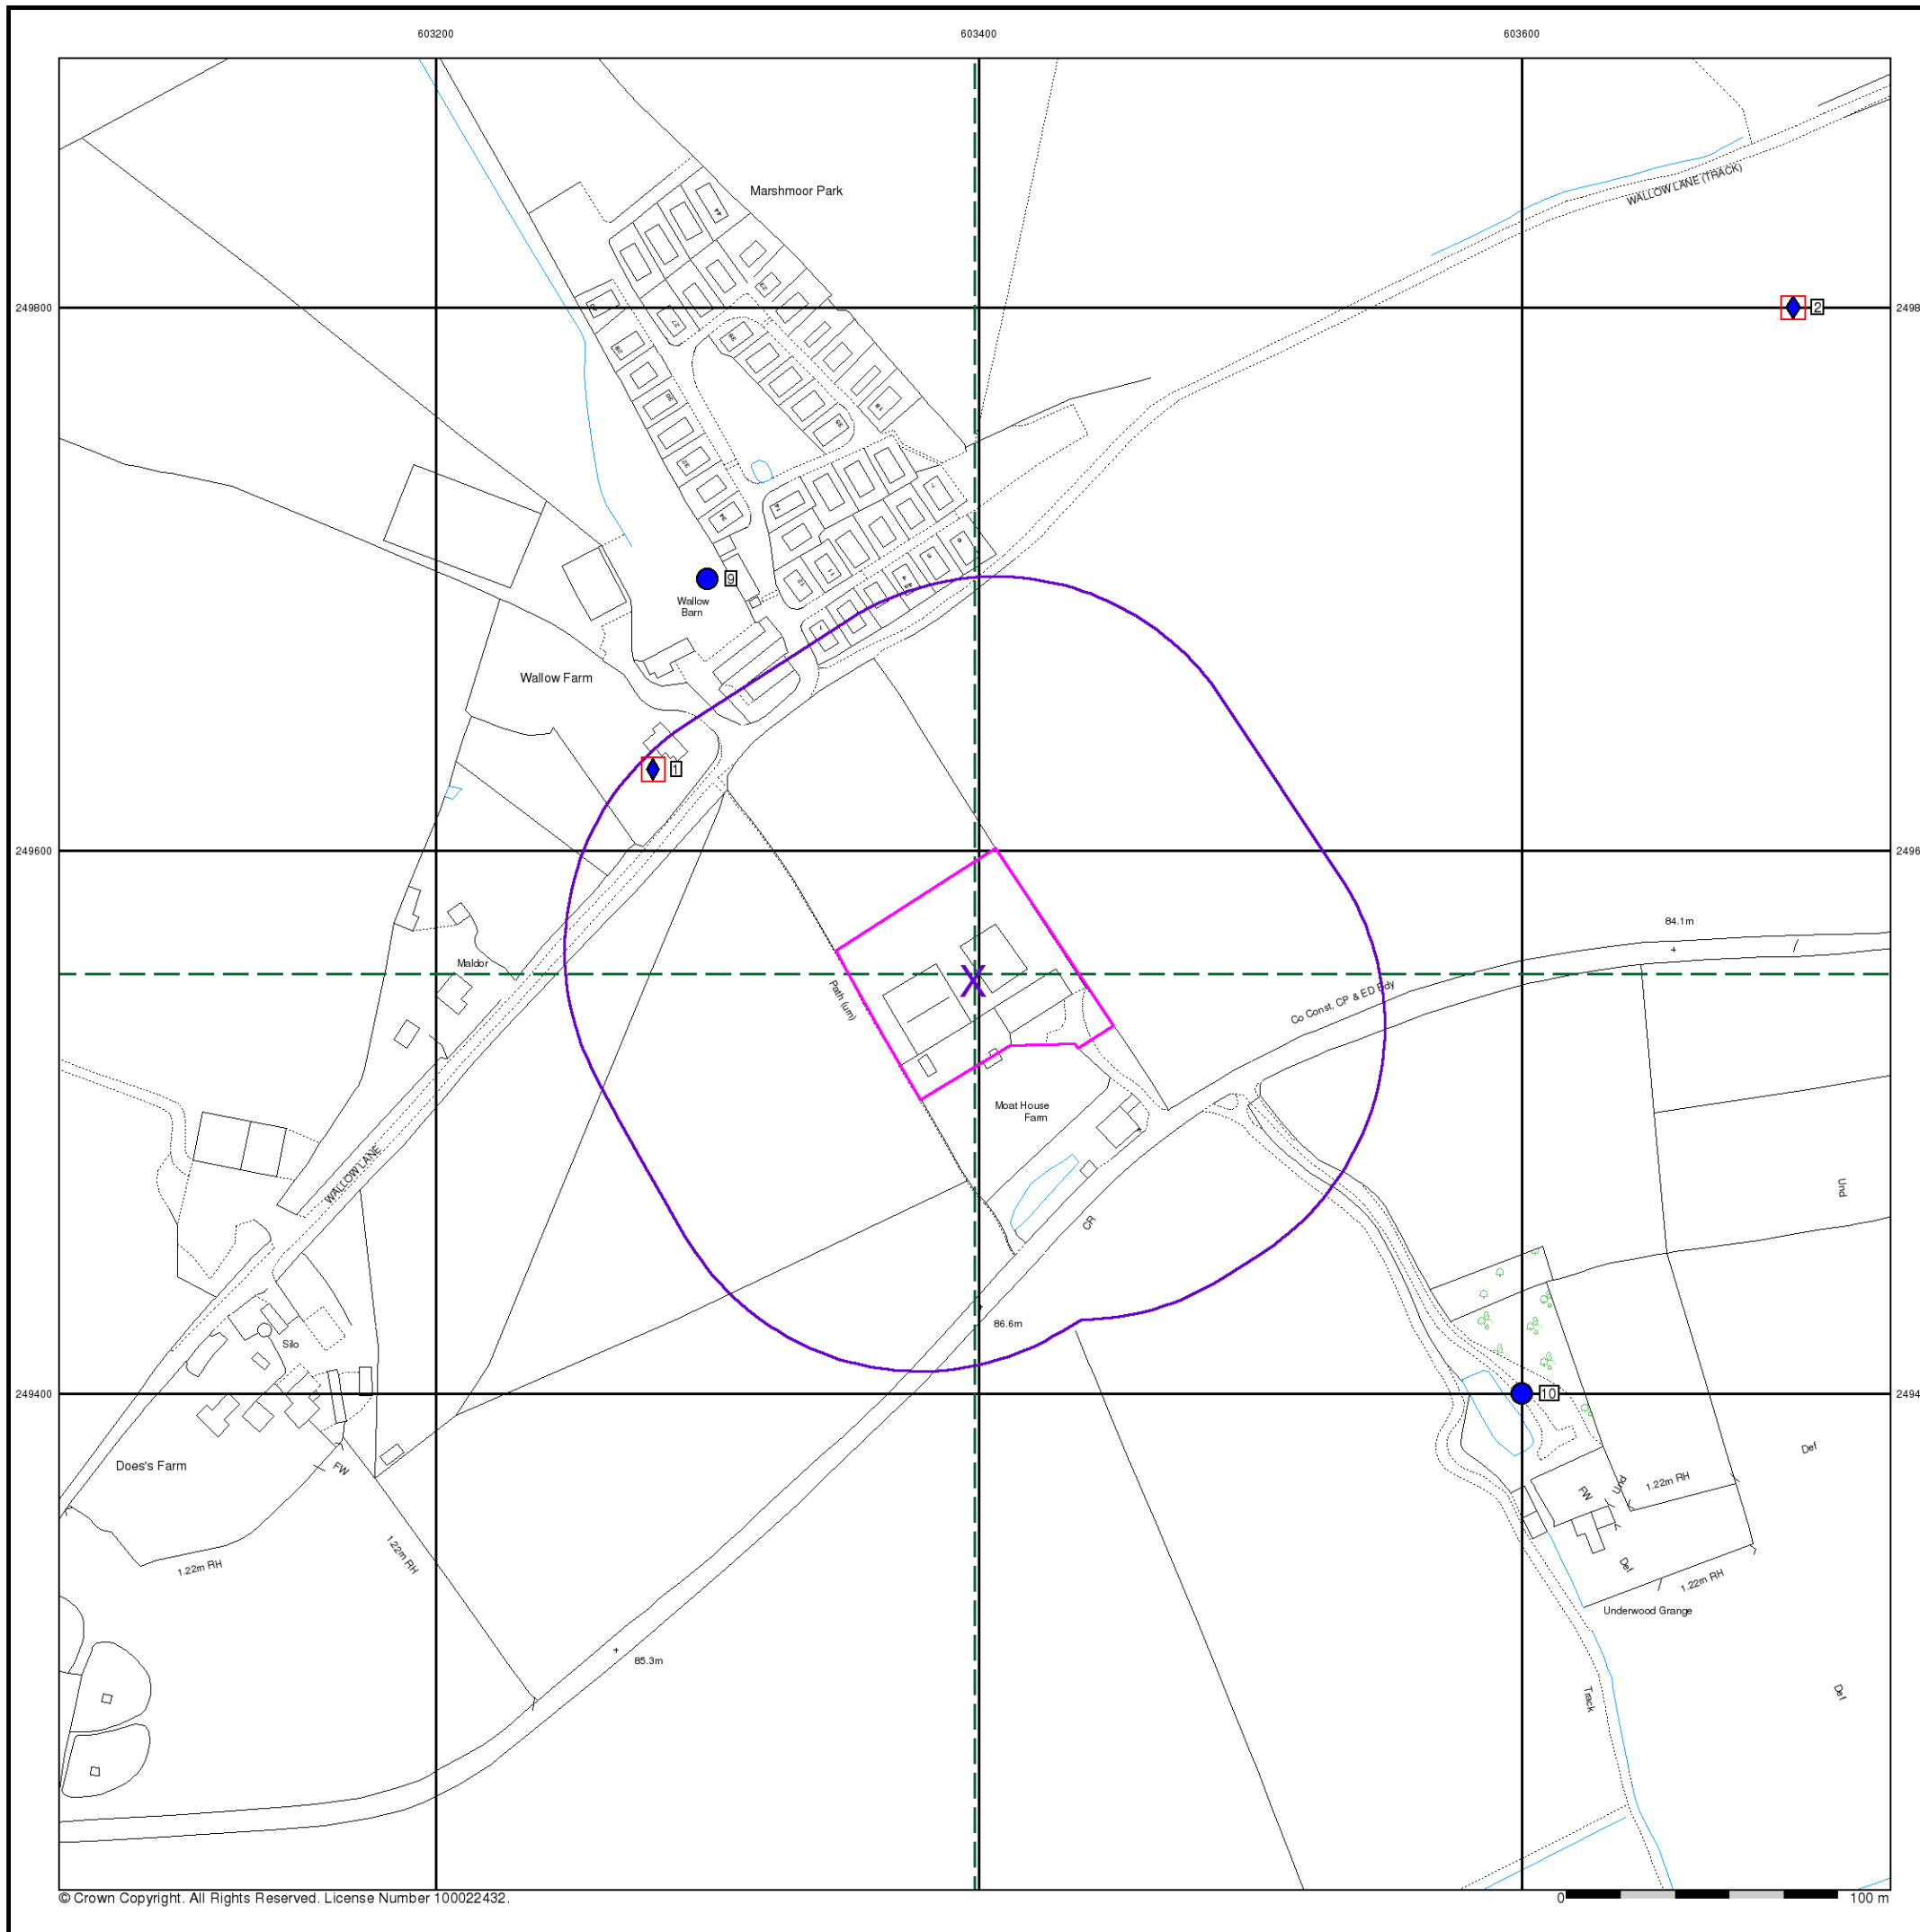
603200
603400
603600
249800
249800
249600
249600
249400
249400
Marshmoor Park
WALLOW LANE (TRACK)
2
9
Wallow Barn
Wallow Farm
1
Maldor
Path (um)
84.1m
Co Const, CP & ED Bdy
Moat House Farm
WALLOW LANE
CR
Und
86.6m
Silo
10
Does's Farm
FW
Def
1.22m RH
FW
Und
1.22m RH
1.22m RH
Def
1.22m RH
Underwood Grange
85.3m
Track
Def
© Crown Copyright. All Rights Reserved. License Number 100022432.
0
100 m